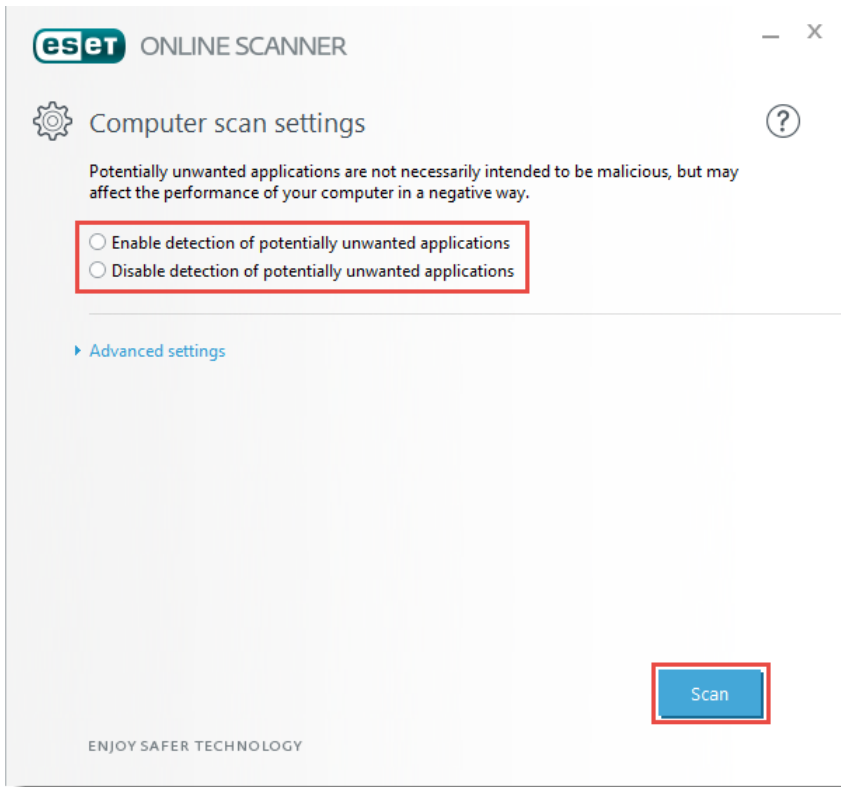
eset ONLINE SCANNER

— X

Computer scan settings

?

Potentially unwanted applications are not necessarily intended to be malicious, but may affect the performance of your computer in a negative way.

Enable detection of potentially unwanted applications
Disable detection of potentially unwanted applications

Advanced settings

Scan

ENJOY SAFER TECHNOLOGY